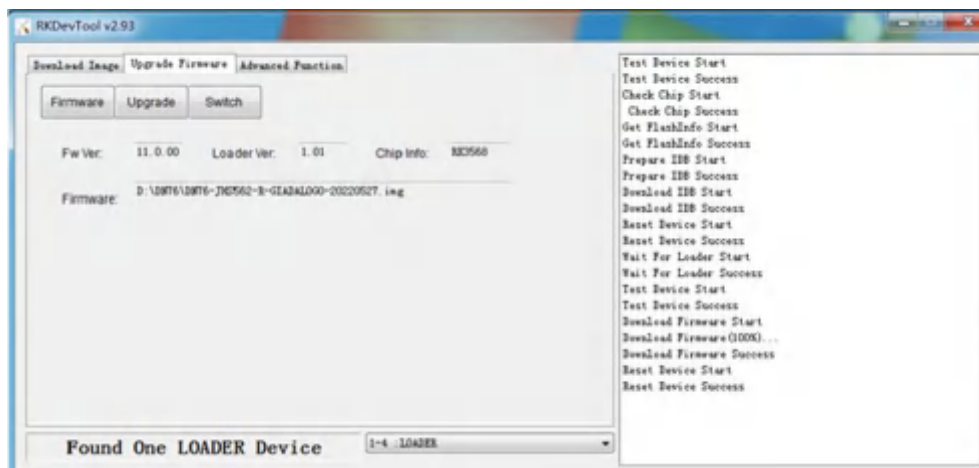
RKDevTool v2.93

Download Image | Upgrade Firmware | Advanced Function

Firmware | Upgrade | Switch

Fw Ver: 11.0.00 Loader Ver: 1.01 Chip Info: RK3568

Firmware: D:\DM76\DM76-JMS562-R-GIADALOGO-20220527.img

Found One LOADER Device

1-4 :LOADER

Test Device Start
Test Device Success
Check Chip Start
Check Chip Success
Get FlashInfo Start
Get FlashInfo Success
Prepare IDB Start
Prepare IDB Success
Download IDB Start
Download IDB Success
Reset Device Start
Reset Device Success
Wait For Loader Start
Wait For Loader Success
Test Device Start
Test Device Success
Download Firmware Start
Download Firmware(100%)...
Download Firmware Success
Reset Device Start
Reset Device Success